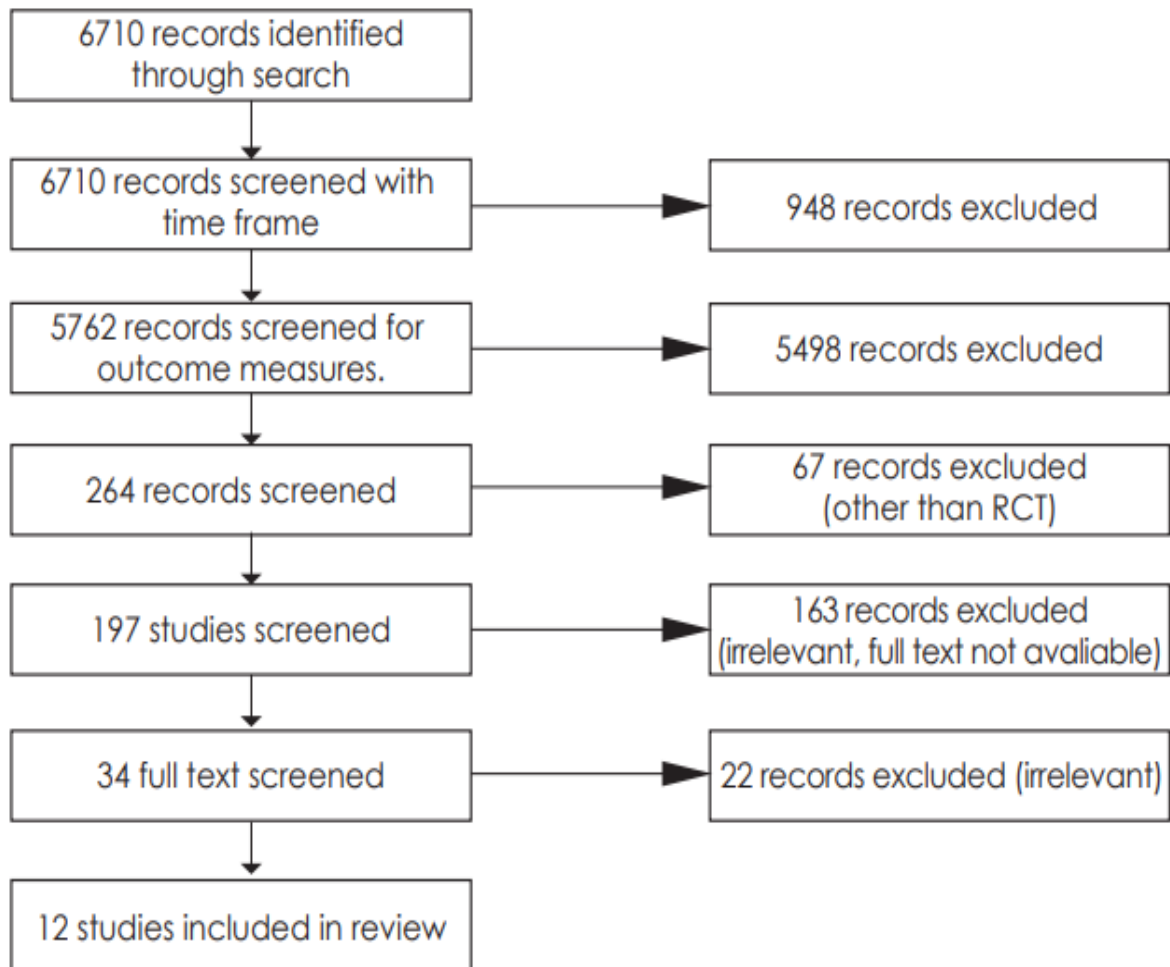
6710 records identified through search

6710 records screened with time frame

948 records excluded

5762 records screened for outcome measures.

5498 records excluded

264 records screened

67 records excluded (other than RCT)

197 studies screened

163 records excluded (irrelevant, full text not avaliable)

34 full text screened

22 records excluded (irrelevant)

12 studies included in review